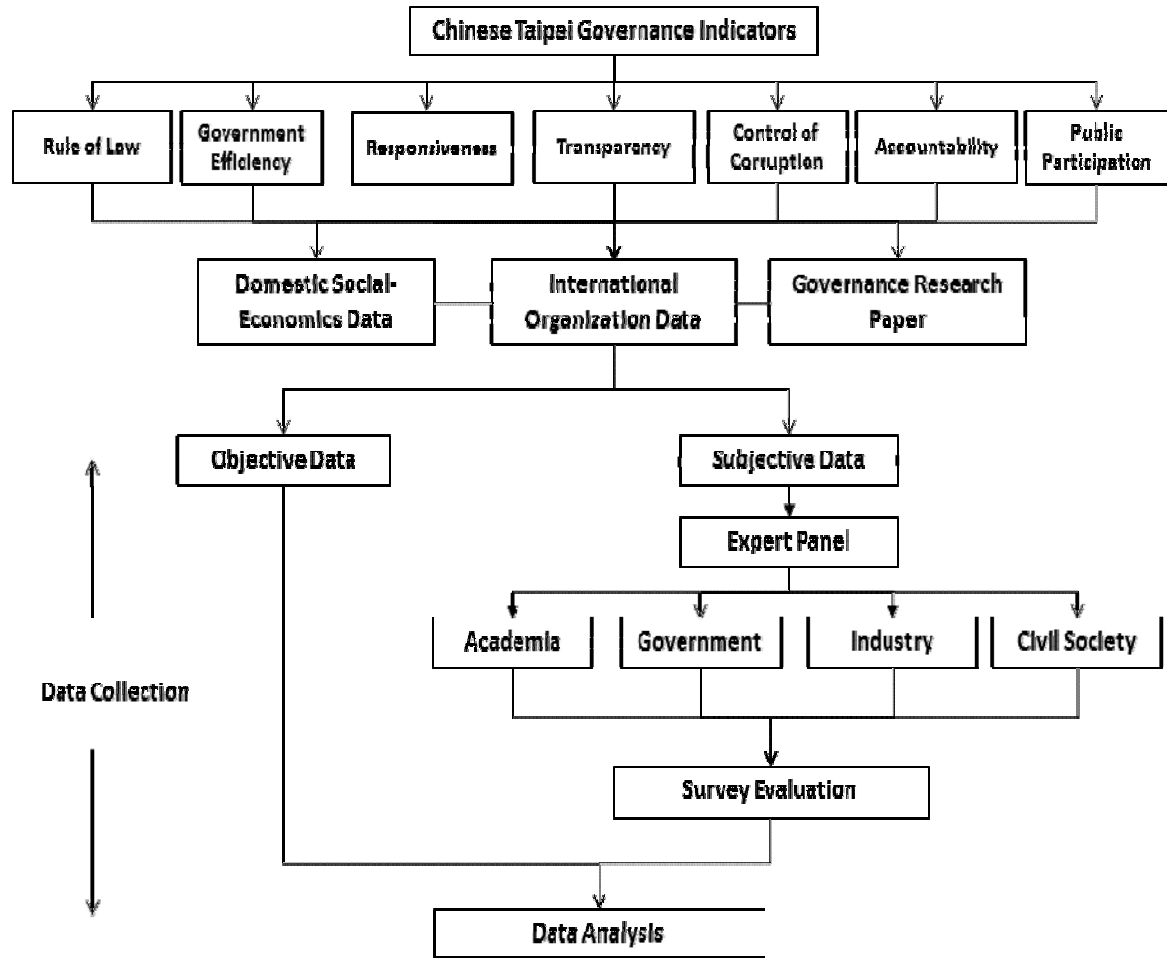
Chinese Taipei Governance Indicators

Rule of Low

Government Efficiency

Responsiveness

Transparency

Control of Coruption

Accountability

Public Participation

Domestic Social-Economics Data

International Organization Data

Governance Research Paper

Objective Data

Subjective Data

Expert Panel

Academia

Government

Industry

Civil Society

Data Collection

Survey Evaluation

Data Analysis